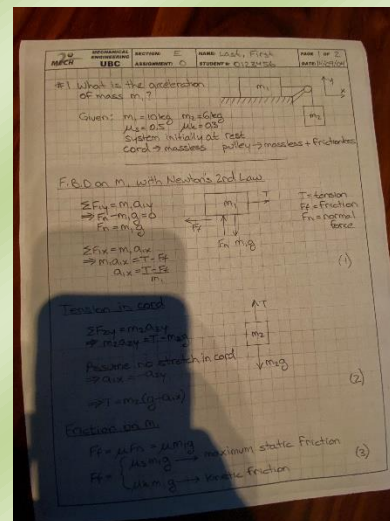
MECH | MECHANICAL ENGINEERING UBC | SECTION: E | ASSIGNMENT: 0 | NAME: Last, First | STUDENT #: 01234567 | PAGE 1 OF 2 | DATE: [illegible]

#1 What is the acceleration of mass $m_1$?

$m_1$

$m_2$

Given: $m_1 = 10kg$, $m_2 = 6kg$
$\mu_s = 0.5$, $\mu_k = 0.3$
System initially at rest
cord → massless, pulley → massless + frictionless

F.B.D on $m_1$ with Newton's 2nd Law

$\Sigma F_{1y} = m_1 a_{1y}$
$\Rightarrow F_n - m_1 g = 0$
$F_n = m_1 g$

$\Sigma F_{1x} = m_1 a_{1x}$
$\Rightarrow m_1 a_{1x} = T - F_f$
$a_{1x} = \frac{T - F_f}{m_1}$

T = tension
$F_f$ = friction
$F_n$ = normal force

$F_f$ $T$ $F_n$ $m_1 g$

(1)

Tension in cord

$\Sigma F_{2y} = m_2 a_{2y}$
$\Rightarrow m_2 a_{2y} = T - m_2 g$

Assume no stretch in cord
$\Rightarrow a_{1x} = -a_{2y}$

$\Rightarrow T = m_2(g - a_{1x})$

$T$ $m_2$ $m_2 g$

(2)

Friction on $m_1$

$F_f = \mu_s F_n = \mu_s m_1 g$ → maximum static friction
$F_f = \begin{cases} \mu_s m_1 g \\ \mu_k m_1 g \end{cases}$ → kinetic friction

(3)